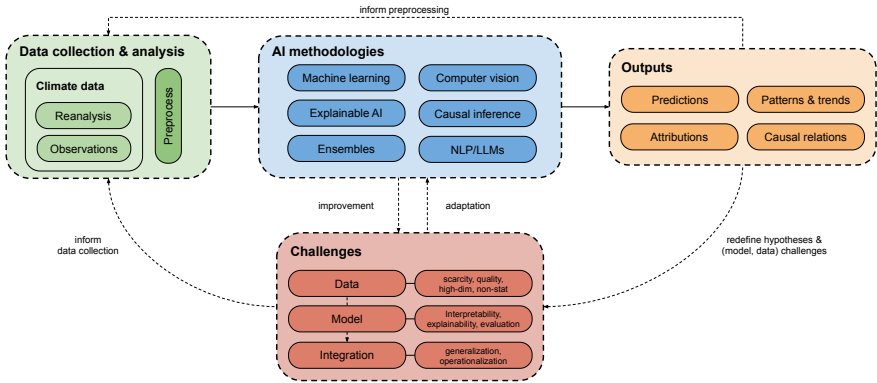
inform preprocessing

Data collection & analysis

Climate data

Reanalysis

Observations

Preprocess

AI methodologies

Machine learning

Computer vision

Explainable AI

Causal inference

Ensembles

NLP/LLMs

Outputs

Predictions

Patterns & trends

Attributions

Causal relations

improvement

adaptation

inform data collection

redefine hypotheses & (model, data) challenges

Challenges

Data

scarcity, quality, high-dim, non-stat

Model

Interpretability, explainability, evaluation

Integration

generalization, operationalization